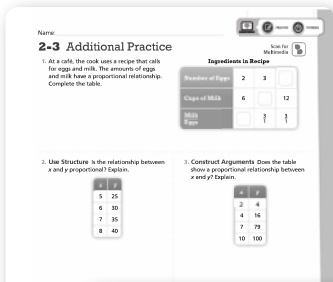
Name:

2-3 Additional Practice

Scan for Multimedia

1. At a café, the cook uses a recipe that calls for eggs and milk. The amounts of eggs and milk have a proportional relationship. Complete the table.

Ingredients in Recipe

| Number of Eggs | 2 | 3 | |
|---|---|---|---|
| Cups of Milk | 6 | | 12 |
| Milk / Eggs | | $\frac{3}{1}$ | $\frac{3}{1}$ |

2. Use Structure Is the relationship between x and y proportional? Explain.

| x | y |
|---|---|
| 5 | 25 |
| 6 | 30 |
| 7 | 35 |
| 8 | 40 |

3. Construct Arguments Does the table show a proportional relationship between x and y? Explain.

| x | y |
|---|---|
| 2 | 4 |
| 4 | 16 |
| 7 | 79 |
| 10 | 100 |